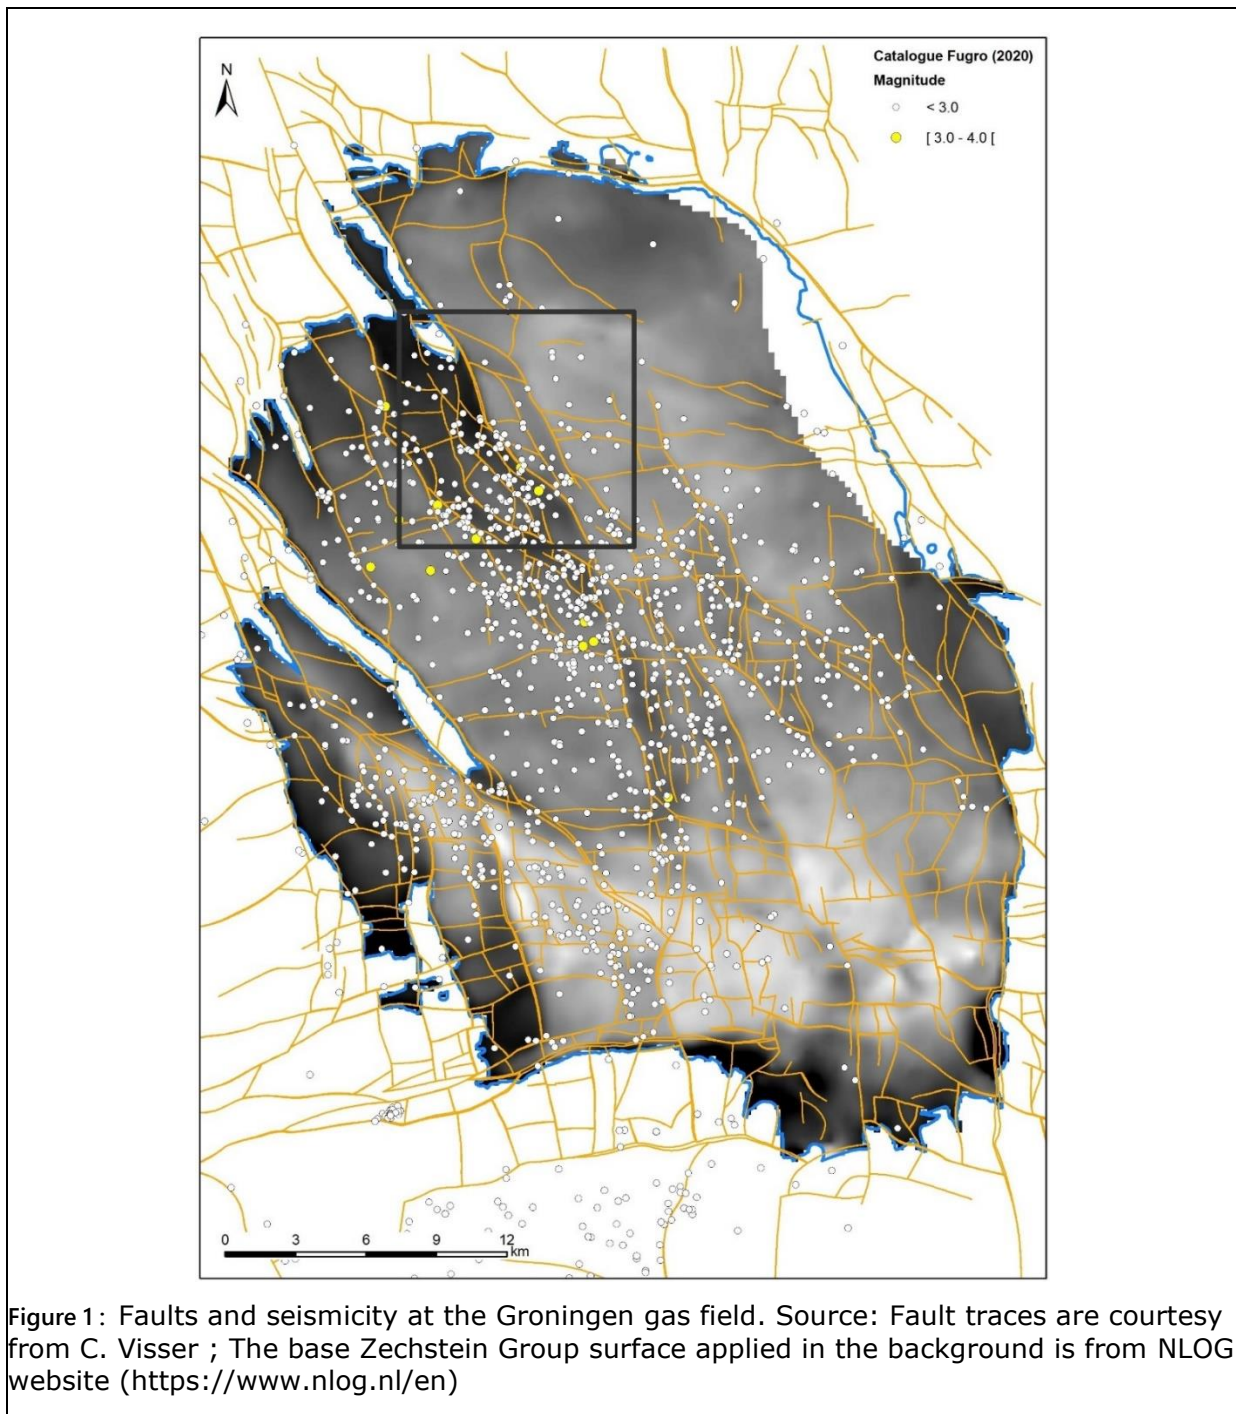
N

Catalogue Fugro (2020)
Magnitude
< 3.0
[ 3.0 - 4.0 [

0 3 6 9 12 km

Figure 1: Faults and seismicity at the Groningen gas field. Source: Fault traces are courtesy from C. Visser ; The base Zechstein Group surface applied in the background is from NLOG website (https://www.nlog.nl/en)